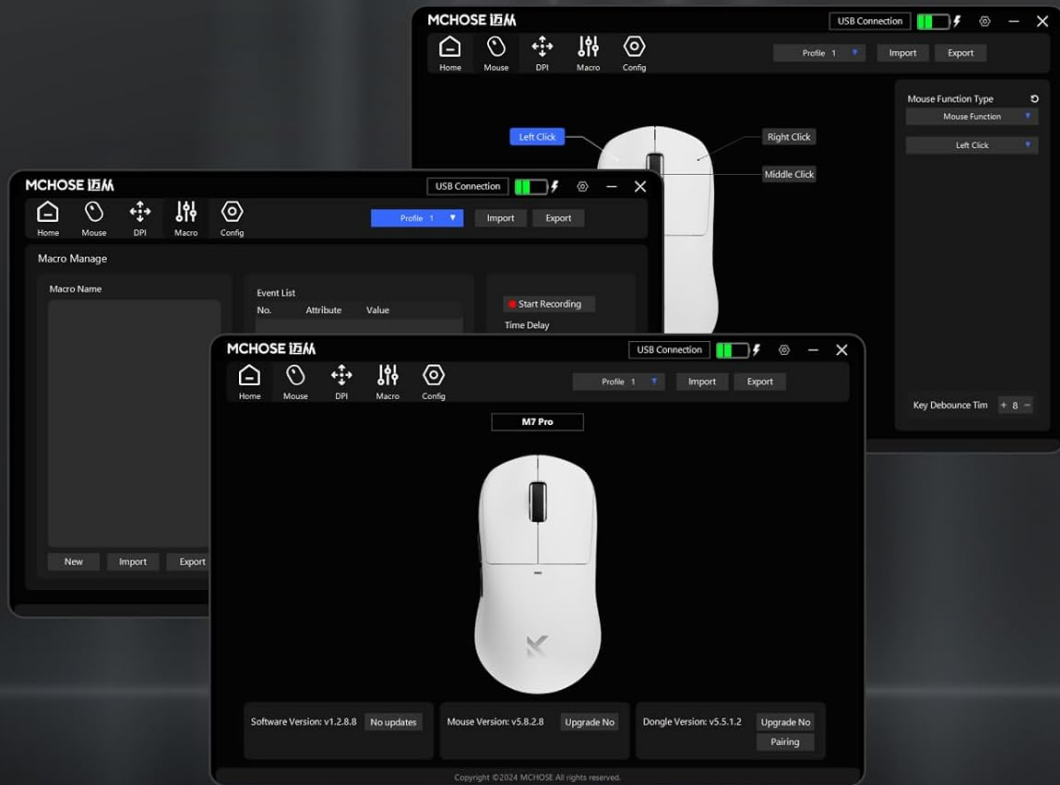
MCHOSE 迈从

USB Connection

Home Mouse DPI Macro Config

Profile 1

Import

Export

Mouse Function Type

Mouse Function

Left Click

Left Click

Right Click

Middle Click

Key Debounce Tim + 8 −

MCHOSE 迈从

USB Connection

Home Mouse DPI Macro Config

Profile 1

Import

Export

Macro Manage

Macro Name

Event List

No. Attribute Value

Start Recording

Time Delay

New Import Export

MCHOSE 迈从

USB Connection

Home Mouse DPI Macro Config

Profile 1

Import

Export

M7 Pro

Software Version: v1.2.8.8 No updates

Mouse Version: v5.8.2.8 Upgrade No

Dongle Version: v5.5.1.2 Upgrade No

Pairing

Copyright ©2024 MCHOSE All rights reserved.